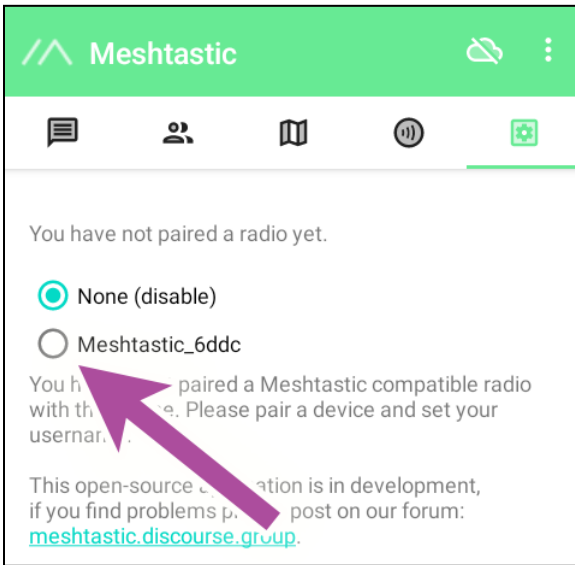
Meshtastic

You have not paired a radio yet.

None (disable)

Meshtastic_6ddc

You h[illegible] paired a Meshtastic compatible radio with th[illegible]e. Please pair a device and set your usernam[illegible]

This open-source a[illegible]ation is in development, if you find problems p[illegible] post on our forum: meshtastic.discourse.group.